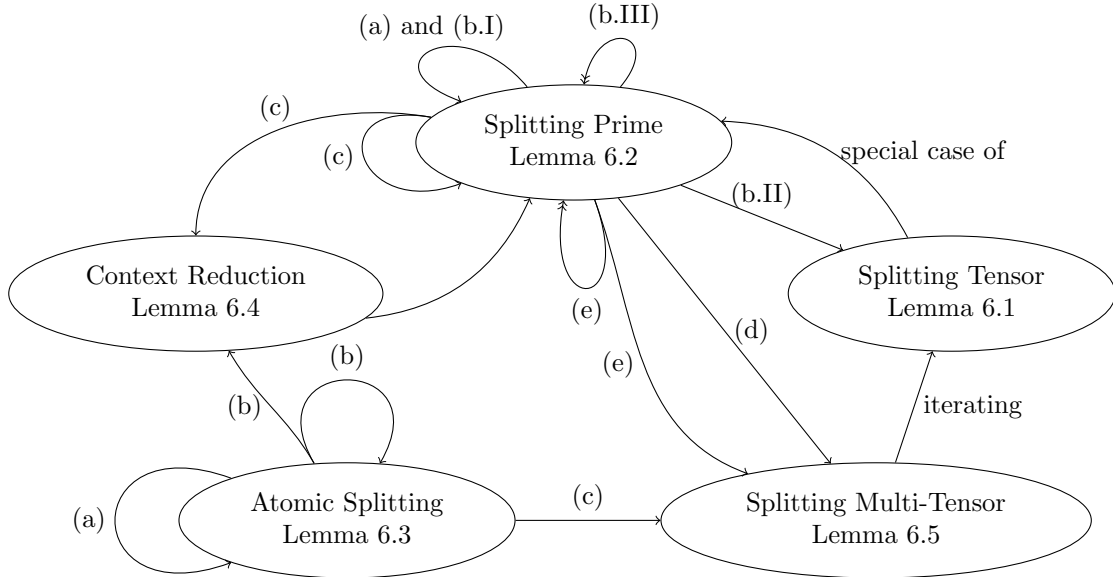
(a) and (b.I)

(b.III)

(c)

(c)

Splitting Prime
Lemma 6.2

special case of

(b.II)

Context Reduction
Lemma 6.4

(e)

Splitting Tensor
Lemma 6.1

(d)

(e)

(b)

(b)

iterating

(a)

Atomic Splitting
Lemma 6.3

(c)

Splitting Multi-Tensor
Lemma 6.5